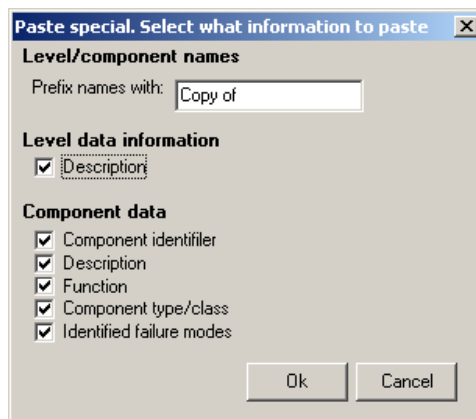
Paste special. Select what information to paste ×

Level/component names

Prefix names with: Copy of

Level data information

☑ Description

Component data

☑ Component identifiler
☑ Description
☑ Function
☑ Component type/class
☑ Identified failure modes

Ok Cancel